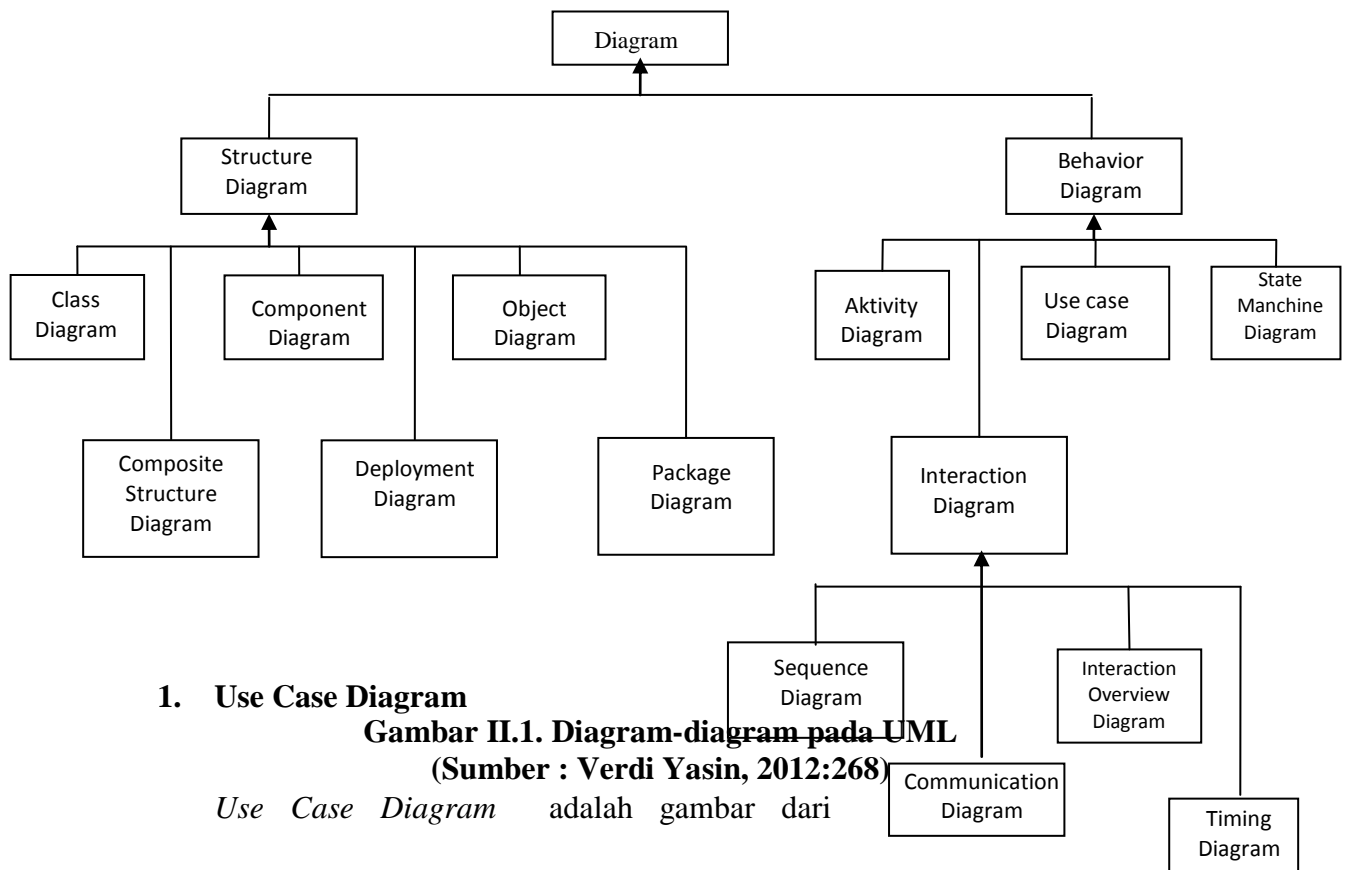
Diagram

Structure Diagram

Behavior Diagram

Class Diagram

Component Diagram

Object Diagram

Aktivity Diagram

Use case Diagram

State Manchine Diagram

Composite Structure Diagram

Deployment Diagram

Package Diagram

Interaction Diagram

Sequence Diagram

Interaction Overview Diagram

Communication Diagram

Timing Diagram

**1. Use Case Diagram**

**Gambar II.1. Diagram-diagram pada UML**
**(Sumber : Verdi Yasin, 2012:268)**

*Use Case Diagram* adalah gambar dari